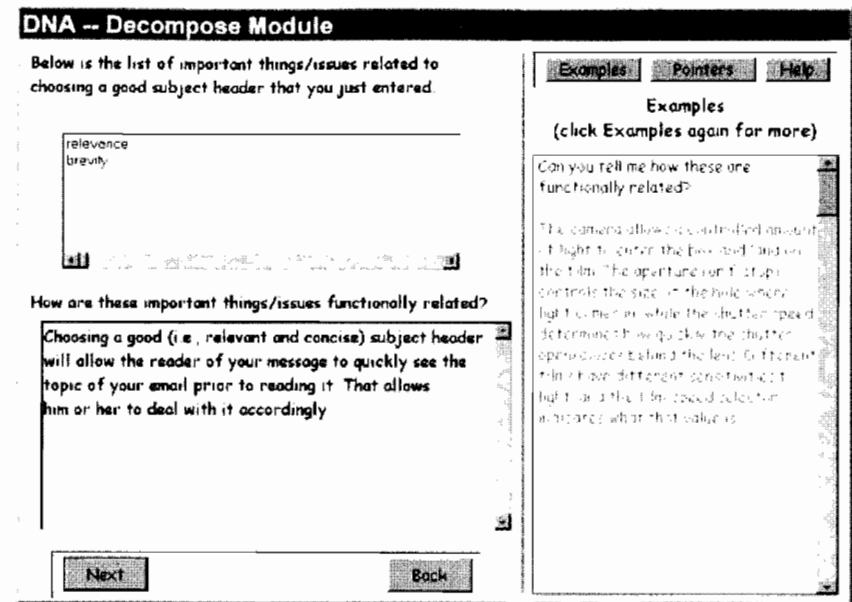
DNA -- Decompose Module

Below is the list of important things/issues related to choosing a good subject header that you just entered.

relevance
brevity

How are these important things/issues functionally related?

Choosing a good (i.e., relevant and concise) subject header will allow the reader of your message to quickly see the topic of your email prior to reading it. That allows him or her to deal with it accordingly

Next

Back

Examples

Pointers

Help

Examples
(click Examples again for more)

Can you tell me how these are functionally related?

The camera allows a controlled amount of light to enter the box and land on the film. The aperture (in f-stops) controls the size of the hole where light comes in, while the shutter speed determines how quickly the shutter opens and closes behind the lens. Different films have different sensitivities to light, and the film speed selection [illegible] what that value is.